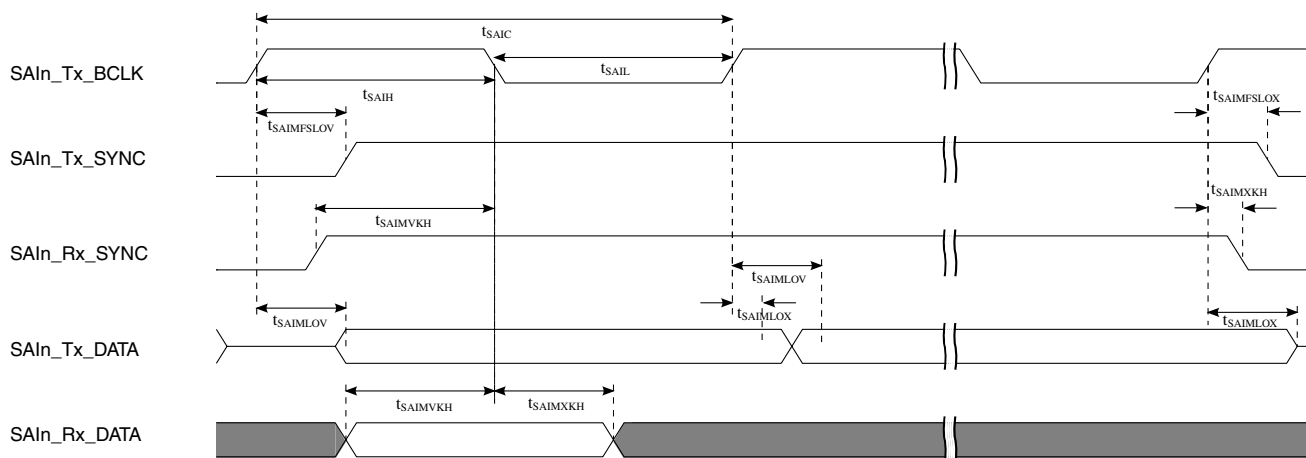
$t_{SAIC}$

SAIn_Tx_BCLK

$t_{SAIL}$

$t_{SAIH}$

$t_{SAIMFSLOV}$

$t_{SAIMFSLOX}$

SAIn_Tx_SYNC

$t_{SAIMXKH}$

$t_{SAIMVKH}$

SAIn_Rx_SYNC

$t_{SAIMLOV}$

$t_{SAIMLOV}$

$t_{SAIMLOX}$

$t_{SAIMLOX}$

SAIn_Tx_DATA

$t_{SAIMVKH}$

$t_{SAIMXKH}$

SAIn_Rx_DATA